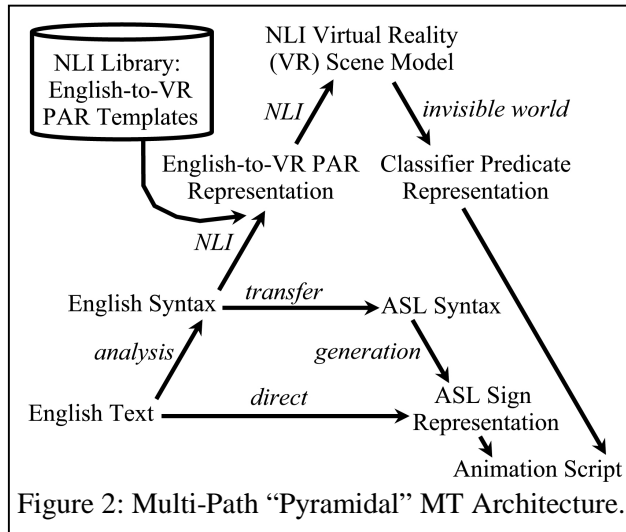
NLI Library: English-to-VR PAR Templates

NLI Virtual Reality (VR) Scene Model

NLI

invisible world

English-to-VR PAR Representation

Classifier Predicate Representation

NLI

English Syntax

transfer

ASL Syntax

analysis

generation

English Text

direct

ASL Sign Representation

Animation Script

Figure 2: Multi-Path “Pyramidal” MT Architecture.